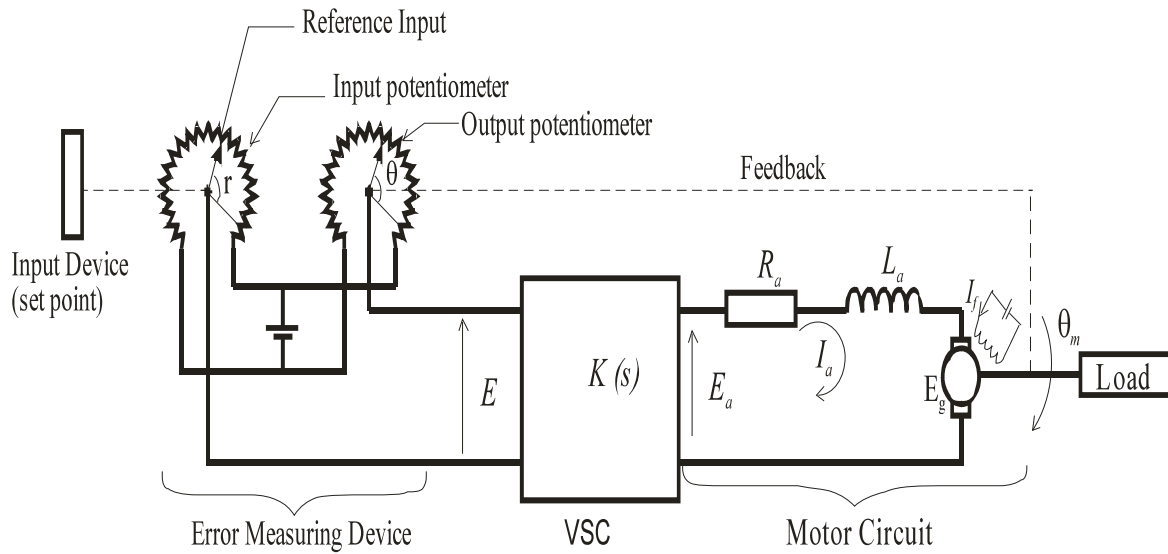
Reference Input

Input potentiometer

Output potentiometer

Feedback

r

$\theta$

Input Device
(set point)

$R_a$

$L_a$

$I_f$

$\theta_m$

$E$

$K(s)$

$E_a$

$I_a$

$E_g$

Load

Error Measuring Device

VSC

Motor Circuit